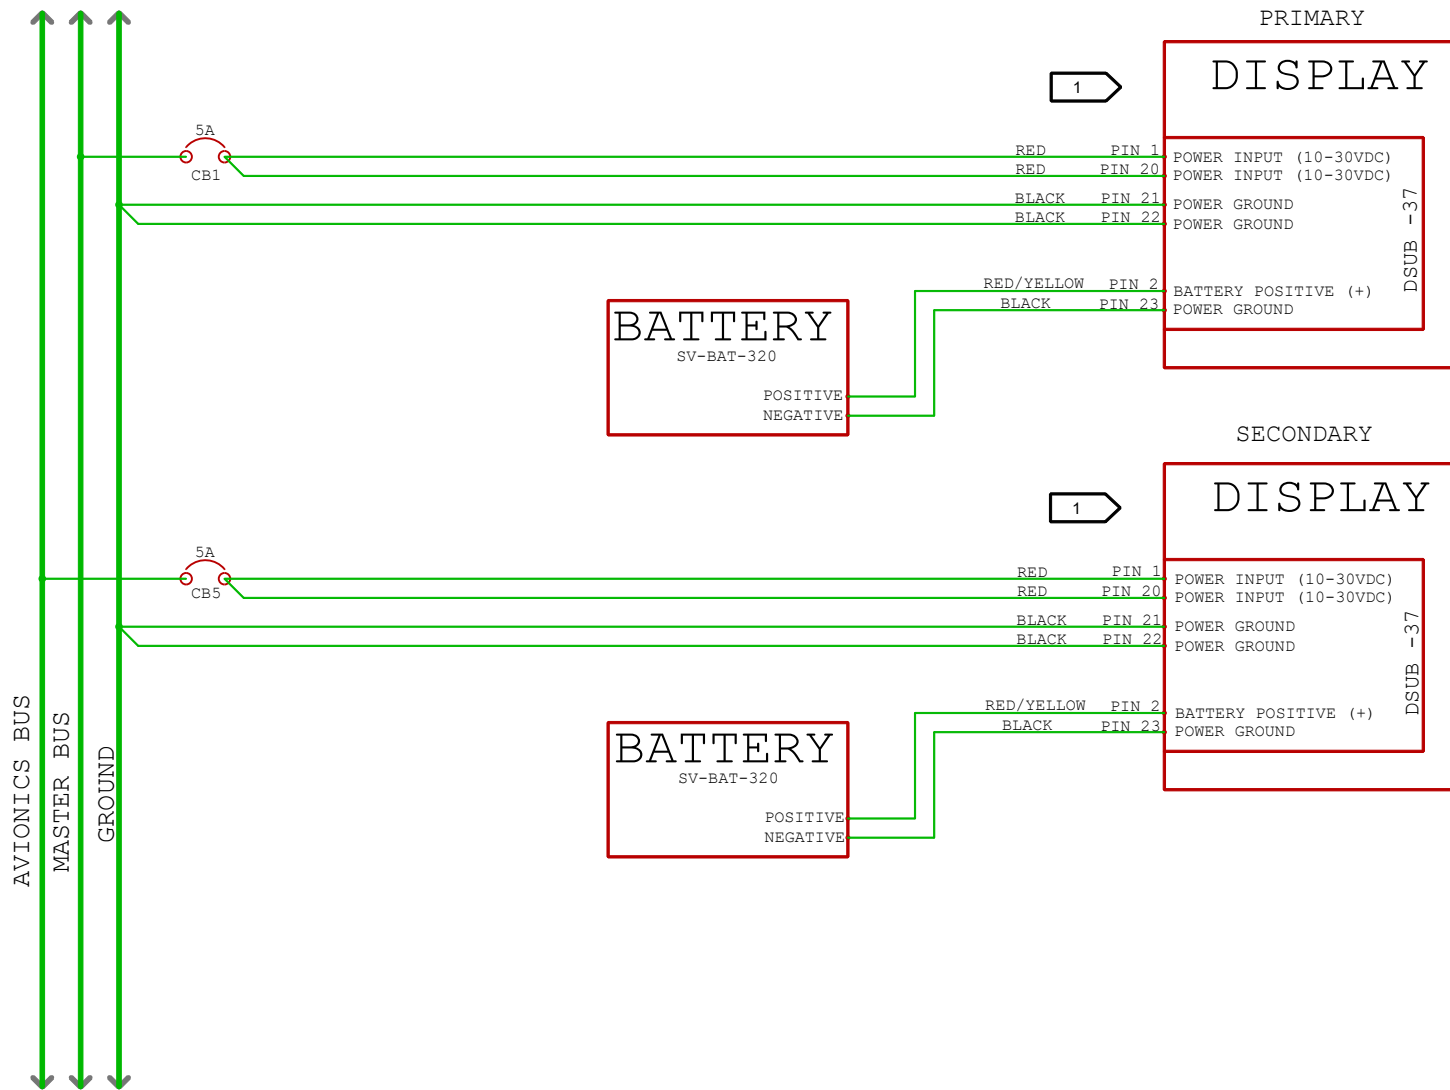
PRIMARY

DISPLAY

1

5A

CB1

RED PIN 1 POWER INPUT (10-30VDC)
RED PIN 20 POWER INPUT (10-30VDC)
BLACK PIN 21 POWER GROUND
BLACK PIN 22 POWER GROUND

DSUB -37

RED/YELLOW PIN 2 BATTERY POSITIVE (+)
BLACK PIN 23 POWER GROUND

BATTERY
SV-BAT-320
POSITIVE
NEGATIVE

SECONDARY

DISPLAY

1

5A

CB5

RED PIN 1 POWER INPUT (10-30VDC)
RED PIN 20 POWER INPUT (10-30VDC)
BLACK PIN 21 POWER GROUND
BLACK PIN 22 POWER GROUND

DSUB -37

RED/YELLOW PIN 2 BATTERY POSITIVE (+)
BLACK PIN 23 POWER GROUND

BATTERY
SV-BAT-320
POSITIVE
NEGATIVE

AVIONICS BUS
MASTER BUS
GROUND